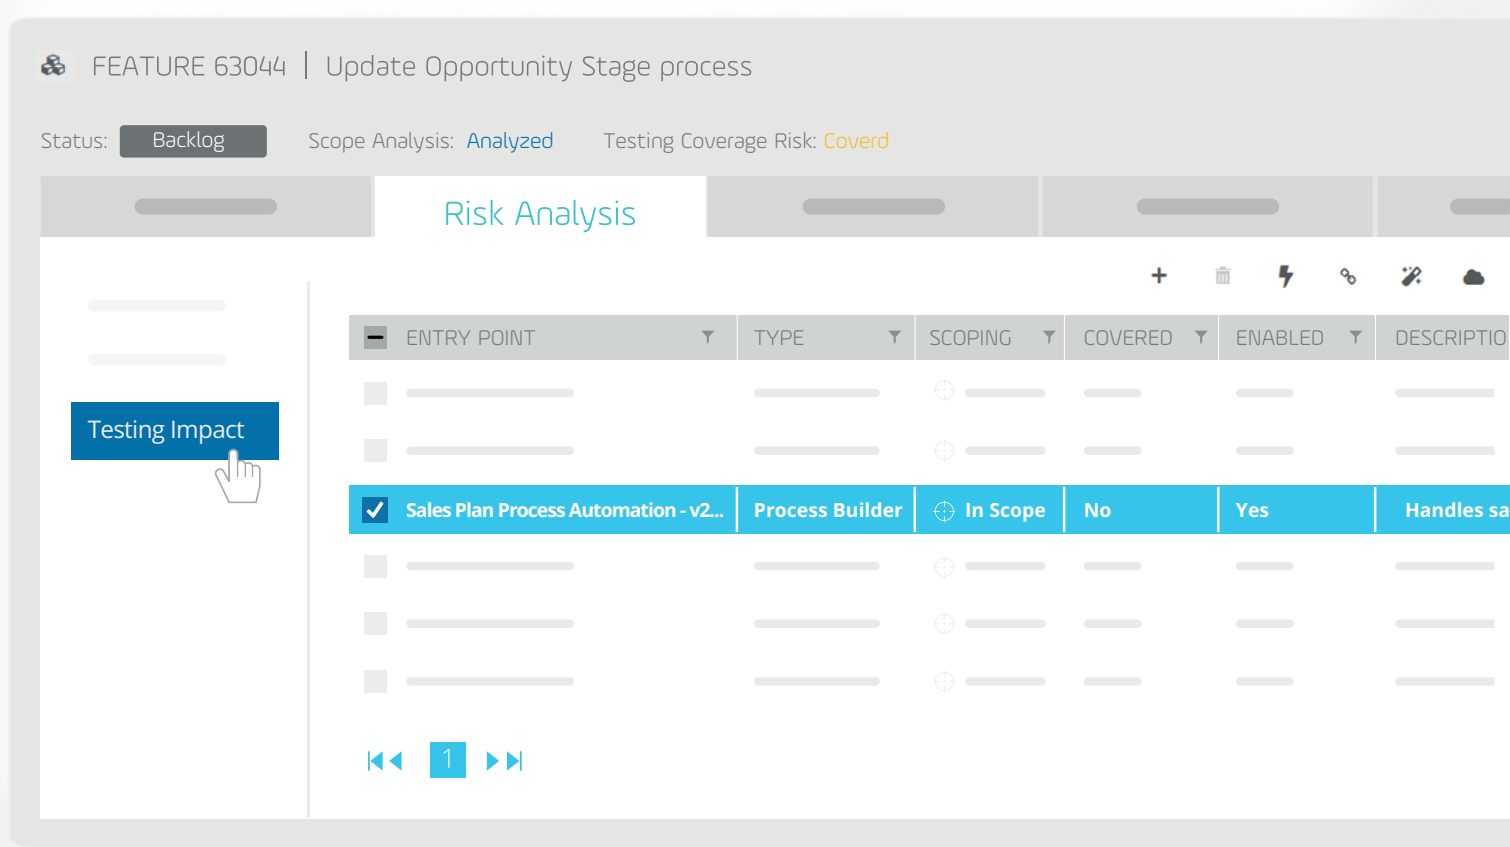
FEATURE 63044 | Update Opportunity Stage process

Status: Backlog Scope Analysis: Analyzed Testing Coverage Risk: Coverd

Risk Analysis

Testing Impact

| ENTRY POINT | TYPE | SCOPING | COVERED | ENABLED | DESCRIPTIO |
|---|---|---|---|---|---|
| Sales Plan Process Automation - v2... | Process Builder | In Scope | No | Yes | Handles sa |

1